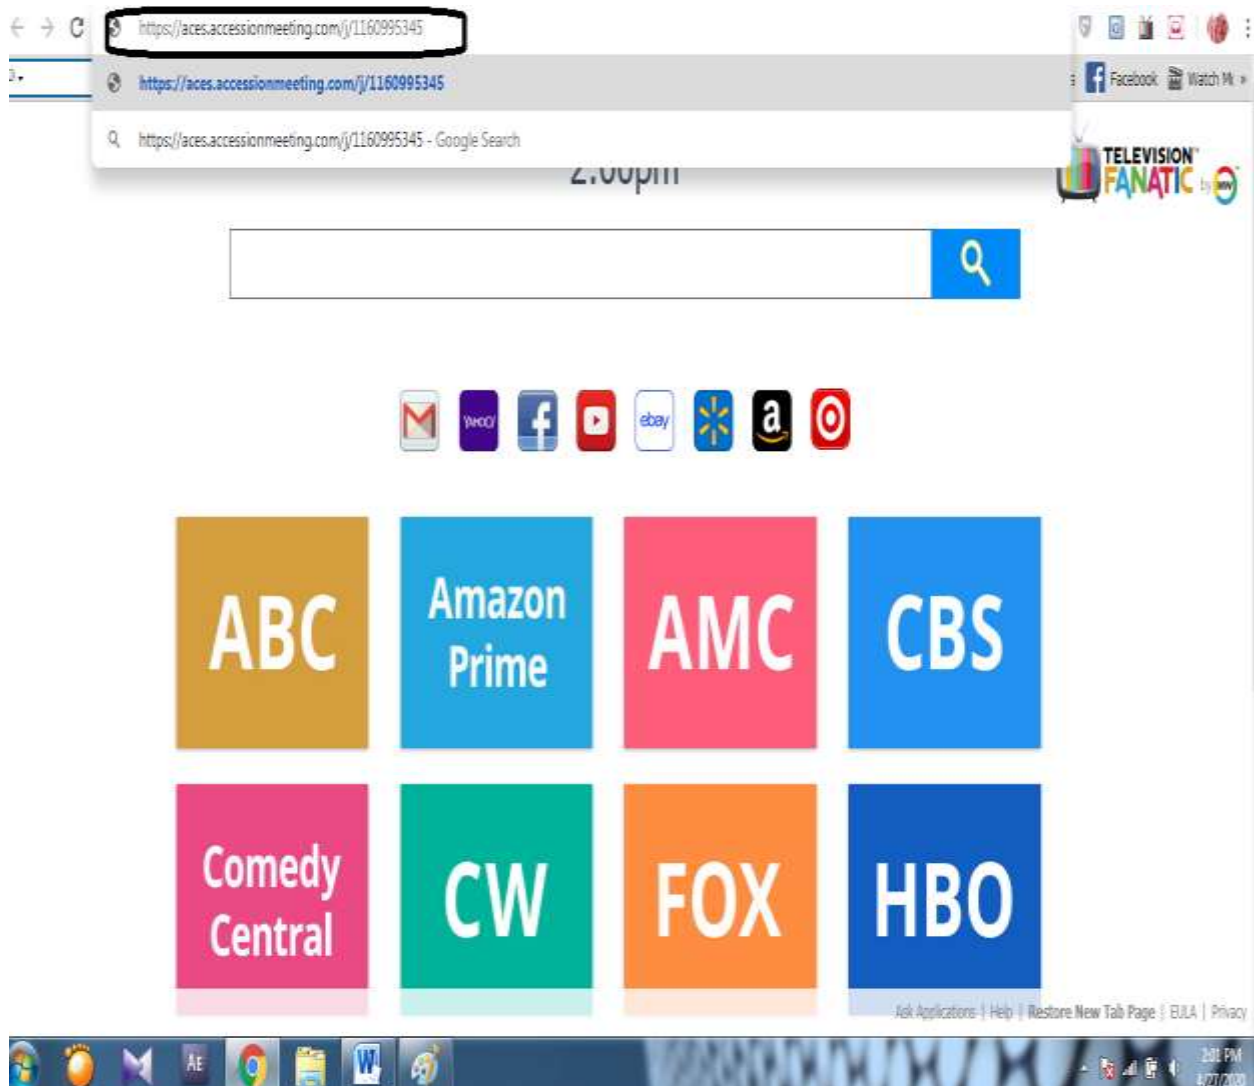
https://aces.accessionmeeting.com/j/1160995345

https://aces.accessionmeeting.com/j/1160995345

https://aces.accessionmeeting.com/j/1160995345 - Google Search

Facebook Watch M

2:00pm

TELEVISION FANATIC

YAHOO!

ebay

a

ABC

Amazon Prime

AMC

CBS

Comedy Central

CW

FOX

HBO

Ask Applications | Help | Restore New Tab Page | EULA | Privacy

2:01 PM
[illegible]